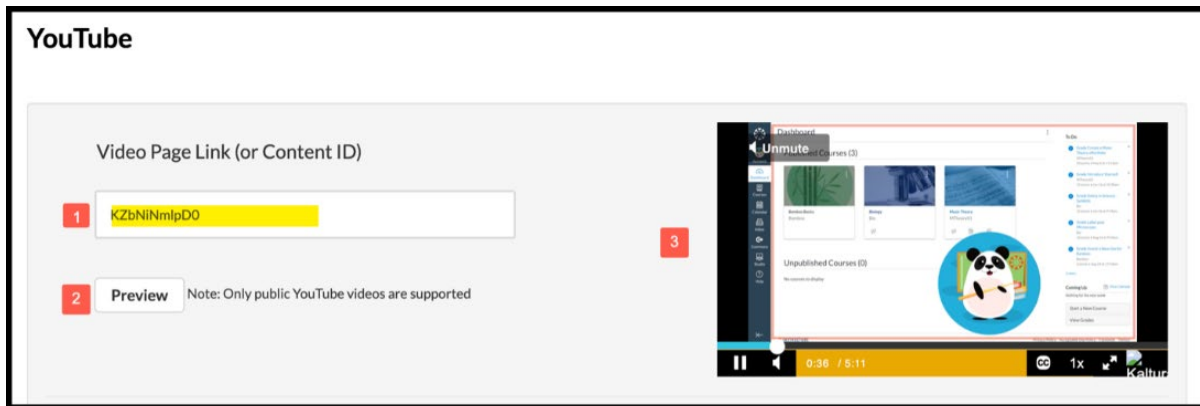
YouTube

Video Page Link (or Content ID)

1 KZbNiNmlpD0

2 Preview Note: Only public YouTube videos are supported

3

Dashboard

Unmute

Published Courses (3)

Unpublished Courses (0)

To Do

Coming Up

0:36 / 5:11

1x

Kaltura